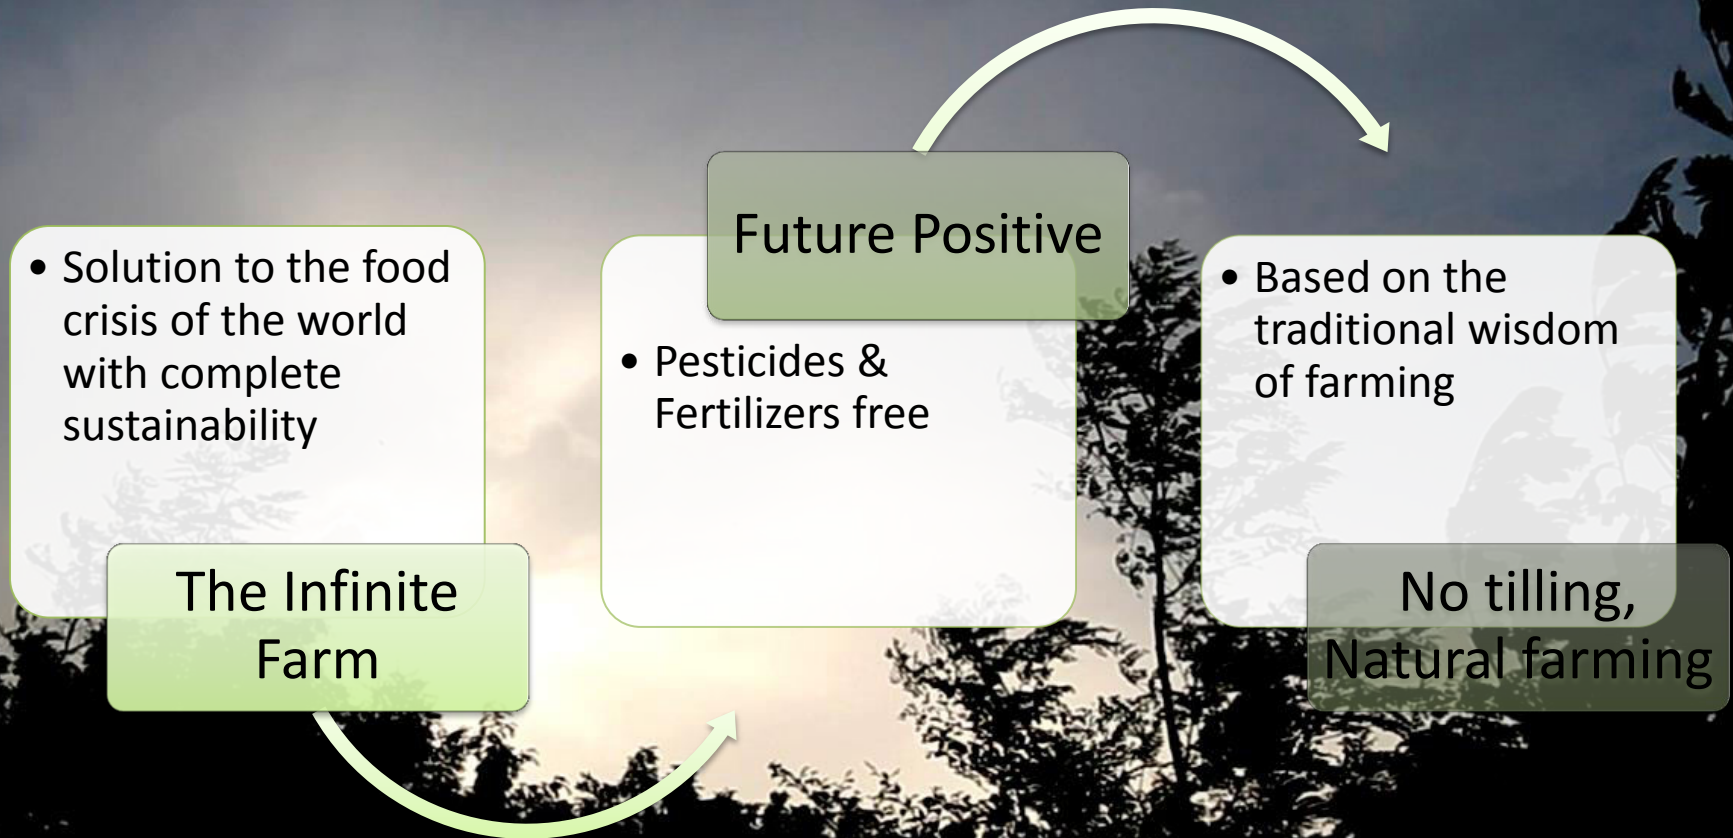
• Solution to the food crisis of the world with complete sustainability

The Infinite Farm

Future Positive

• Pesticides & Fertilizers free

• Based on the traditional wisdom of farming

No tilling, Natural farming